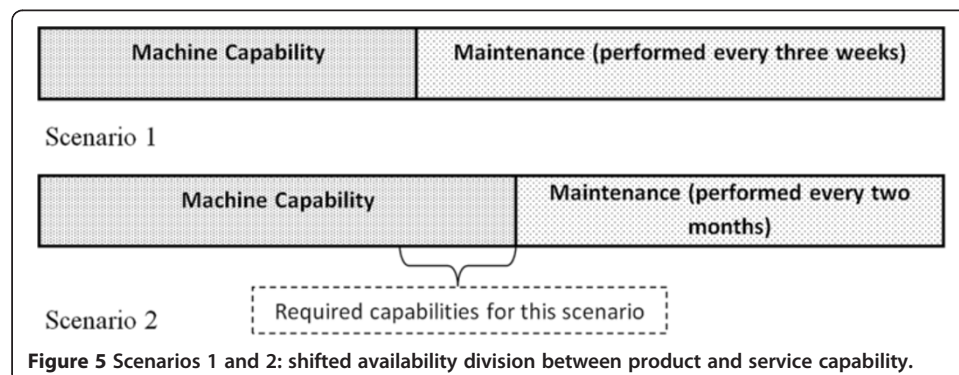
| Machine Capability | Maintenance (performed every three weeks) |
|---|---|

Scenario 1

| Machine Capability | Maintenance (performed every two months) |
|---|---|

Required capabilities for this scenario

Scenario 2

**Figure 5 Scenarios 1 and 2: shifted availability division between product and service capability.**